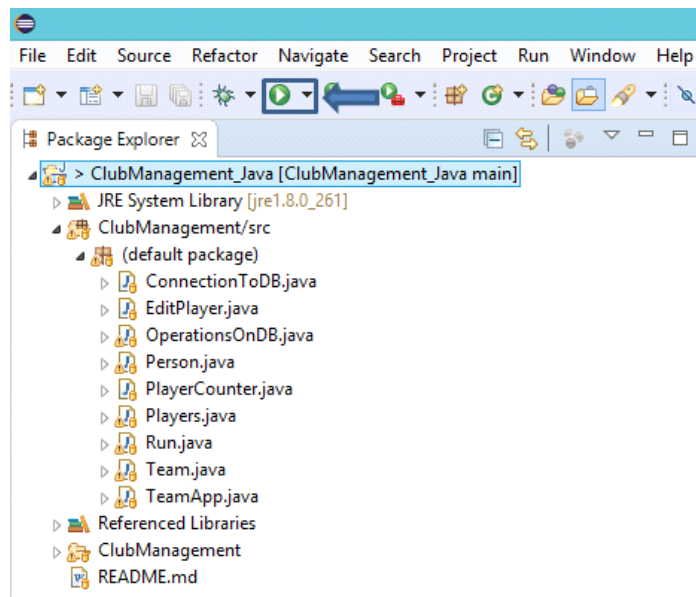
File Edit Source Refactor Navigate Search Project Run Window Help

Package Explorer

> ClubManagement_Java [ClubManagement_Java main]
JRE System Library [jre1.8.0_261]
ClubManagement/src
(default package)
ConnectionToDB.java
EditPlayer.java
OperationsOnDB.java
Person.java
PlayerCounter.java
Players.java
Run.java
Team.java
TeamApp.java
Referenced Libraries
ClubManagement
README.md